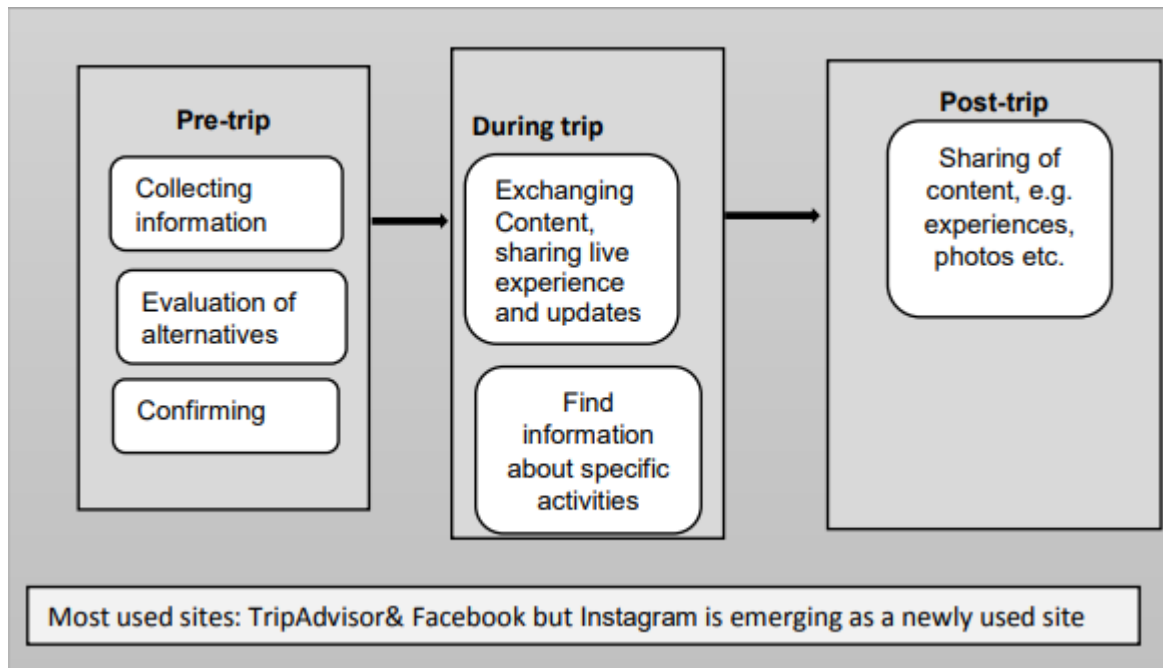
Pre-trip

Collecting information

Evaluation of alternatives

Confirming

During trip

Exchanging Content, sharing live experience and updates

Find information about specific activities

Post-trip

Sharing of content, e.g. experiences, photos etc.

Most used sites: TripAdvisor& Facebook but Instagram is emerging as a newly used site